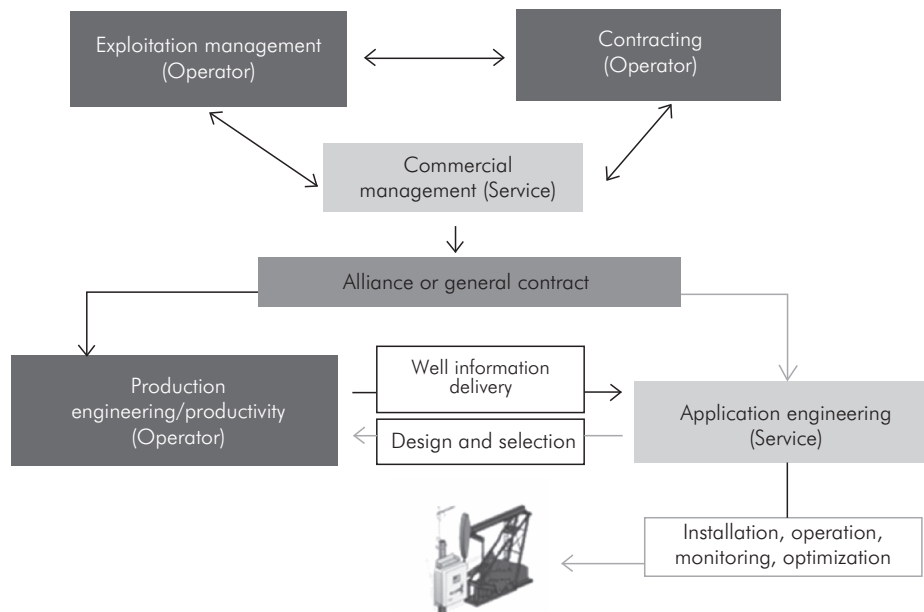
Exploitation management (Operator)

Contracting (Operator)

Commercial management (Service)

Alliance or general contract

Production engineering/productivity (Operator)

Well information delivery

Design and selection

Application engineering (Service)

Installation, operation, monitoring, optimization